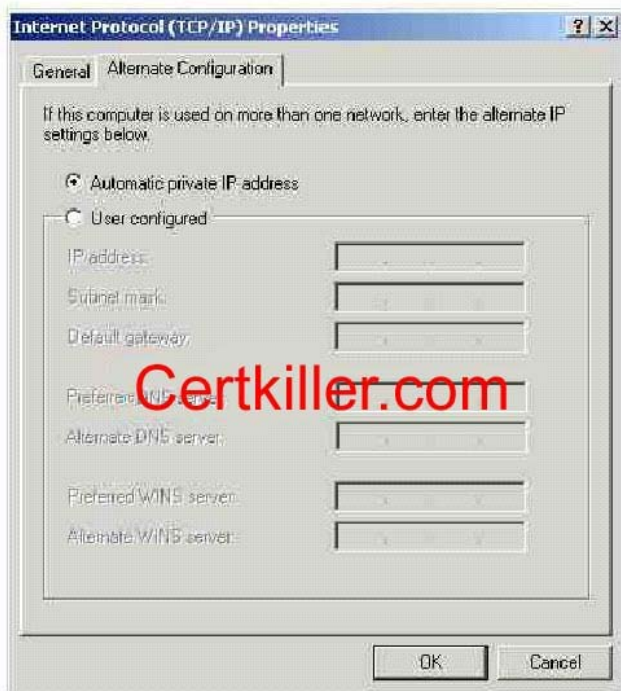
Internet Protocol (TCP/IP) Properties

?

X

General

Alternate Configuration

If this computer is used on more than one network, enter the alternate IP settings below.

Automatic private IP address

User configured

IP address:

Subnet mask:

Default gateway:

Preferred DNS server:

Alternate DNS server:

Preferred WINS server:

Alternate WINS server:

Certkiller.com

OK

Cancel